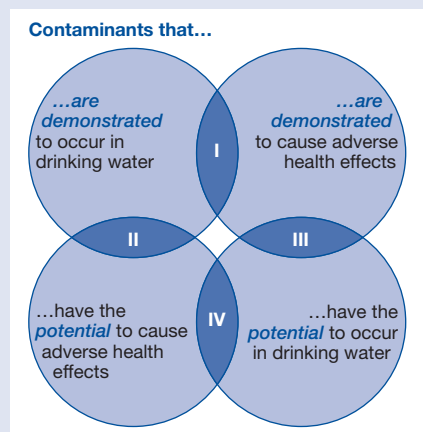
Contaminants that…

…are *demonstrated* to occur in drinking water

…are *demonstrated* to cause adverse health effects

I

II

III

…have the *potential* to cause adverse health effects

IV

…have the *potential* to occur in drinking water